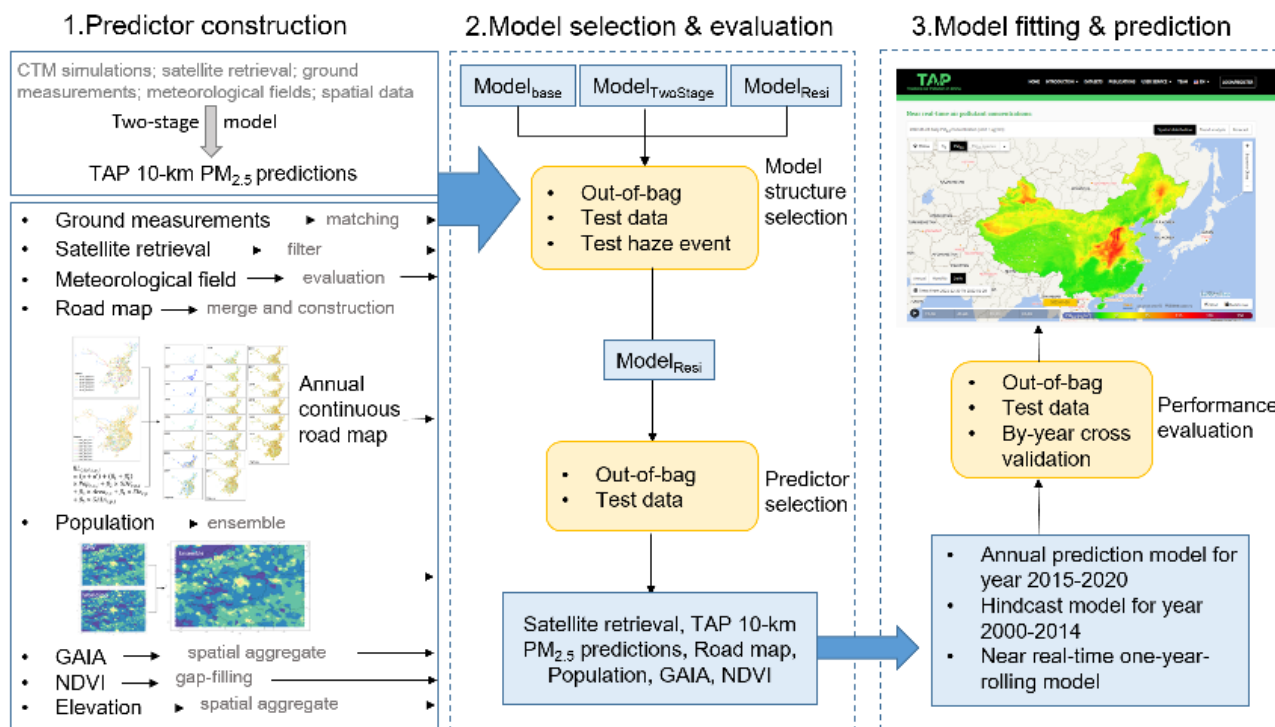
1.Predictor construction

CTM simulations; satellite retrieval; ground measurements; meteorological fields; spatial data

Two-stage model

TAP 10-km $PM_{2.5}$ predictions

- Ground measurements matching
- Satellite retrieval filter
- Meteorological field evaluation
- Road map merge and construction

Annual continuous road map

- Population ensemble

- GAIA spatial aggregate
- NDVI gap-filling
- Elevation spatial aggregate

2.Model selection & evaluation

$Model_{base}$ $Model_{TwoStage}$ $Model_{Resi}$

- Out-of-bag
- Test data
- Test haze event

Model structure selection

$Model_{Resi}$

- Out-of-bag
- Test data

Predictor selection

Satellite retrieval, TAP 10-km $PM_{2.5}$ predictions, Road map, Population, GAIA, NDVI

3.Model fitting & prediction

TAP

- Out-of-bag
- Test data
- By-year cross validation

Performance evaluation

- Annual prediction model for year 2015-2020
- Hindcast model for year 2000-2014
- Near real-time one-year-rolling model